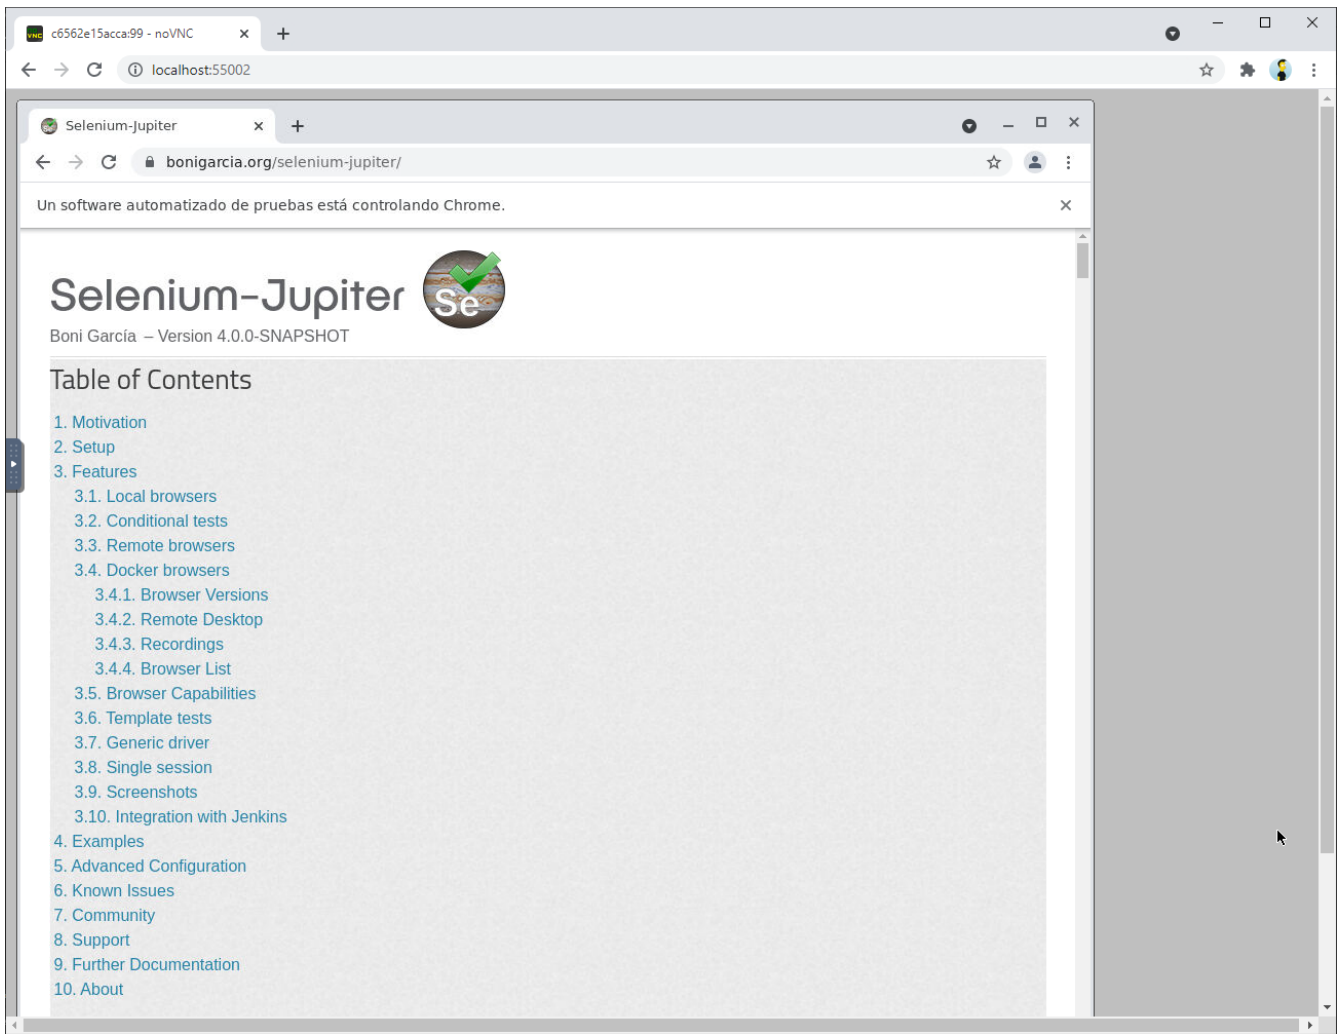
VNC c6562e15acca:99 - noVNC ×
localhost:55002

Selenium-Jupiter ×
bonigarcia.org/selenium-jupiter/

Un software automatizado de pruebas está controlando Chrome. ×

Selenium-Jupiter Se

Boni García – Version 4.0.0-SNAPSHOT

Table of Contents

1. Motivation
2. Setup
3. Features
3.1. Local browsers
3.2. Conditional tests
3.3. Remote browsers
3.4. Docker browsers
3.4.1. Browser Versions
3.4.2. Remote Desktop
3.4.3. Recordings
3.4.4. Browser List
3.5. Browser Capabilities
3.6. Template tests
3.7. Generic driver
3.8. Single session
3.9. Screenshots
3.10. Integration with Jenkins
4. Examples
5. Advanced Configuration
6. Known Issues
7. Community
8. Support
9. Further Documentation
10. About